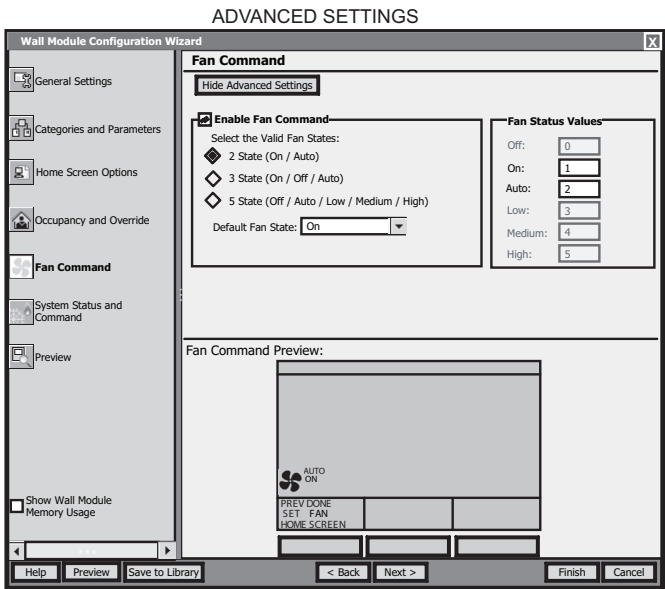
ADVANCED SETTINGS

Wall Module Configuration Wizard

X

General Settings

Categories and Parameters

Home Screen Options

Occupancy and Override

Fan Command

System Status and Command

Preview

Show Wall Module Memory Usage

Fan Command

Hide Advanced Settings

Enable Fan Command

Select the Valid Fan States:

2 State (On / Auto)

3 State (On / Off / Auto)

5 State (Off / Auto / Low / Medium / High)

Default Fan State: On

Fan Status Values

Off: 0

On: 1

Auto: 2

Low: 3

Medium: 4

High: 5

Fan Command Preview:

AUTO
ON

PREV DONE
SET FAN
HOME SCREEN

Help | Preview | Save to Library | < Back | Next > | Finish | Cancel